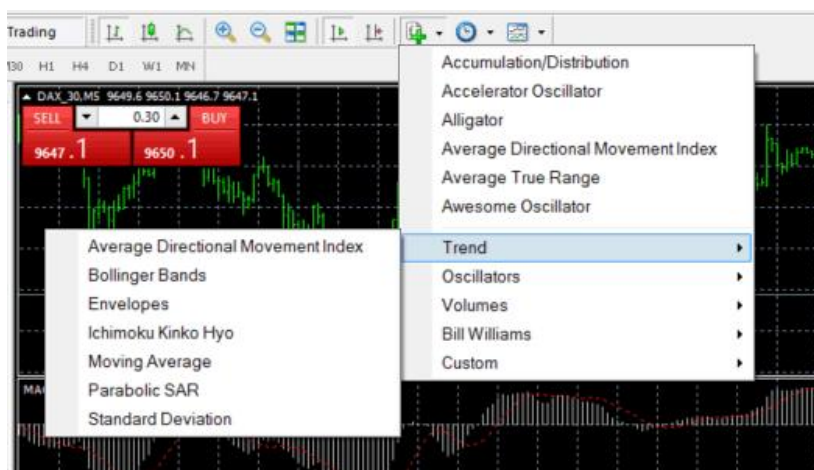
Trading

30 H1 H4 D1 W1 MN

DAX_30,M5 9649.6 9650.1 9646.7 9647.1

SELL 0.30 BUY

9647.1 9650.1

Accumulation/Distribution
Accelerator Oscillator
Alligator
Average Directional Movement Index
Average True Range
Awesome Oscillator

Trend
Oscillators
Volumes
Bill Williams
Custom

Average Directional Movement Index
Bollinger Bands
Envelopes
Ichimoku Kinko Hyo
Moving Average
Parabolic SAR
Standard Deviation

MA